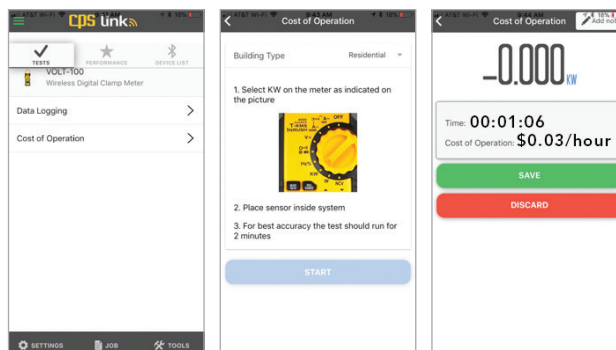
AT&T Wi-Fi 9:41 AM 10%

CPS link

TESTS PERFORMANCE DEVICE LIST

VOLT-100
Wireless Digital Clamp Meter

Data Logging

Cost of Operation

SETTINGS JOB TOOLS

AT&T Wi-Fi 9:43 AM 16%

Cost of Operation

Building Type Residential

1. Select KW on the meter as indicated on the picture

OFF
KW

2. Place sensor inside system

3. For best accuracy the test should run for 2 minutes

START

AT&T Wi-Fi 9:44 AM 16%

Cost of Operation

Add note

-0.000 KW

Time: 00:01:06
Cost of Operation: $0.03/hour

SAVE

DISCARD